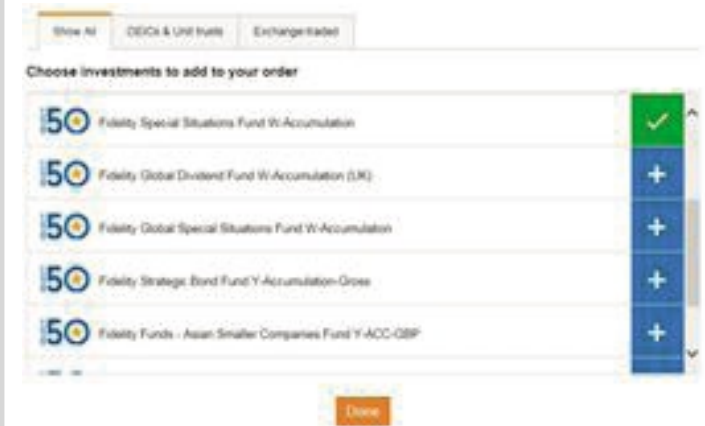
Show All | OEICs & Unit trusts | Exchange-traded

Choose investments to add to your order

50 Fidelity Special Situations Fund W-Accumulation ✓

50 Fidelity Global Dividend Fund W-Accumulation (UK) +

50 Fidelity Global Special Situations Fund W-Accumulation +

50 Fidelity Strategic Bond Fund Y-Accumulation-Gross +

50 Fidelity Funds - Asian Smaller Companies Fund Y-ACC-GBP +

Done